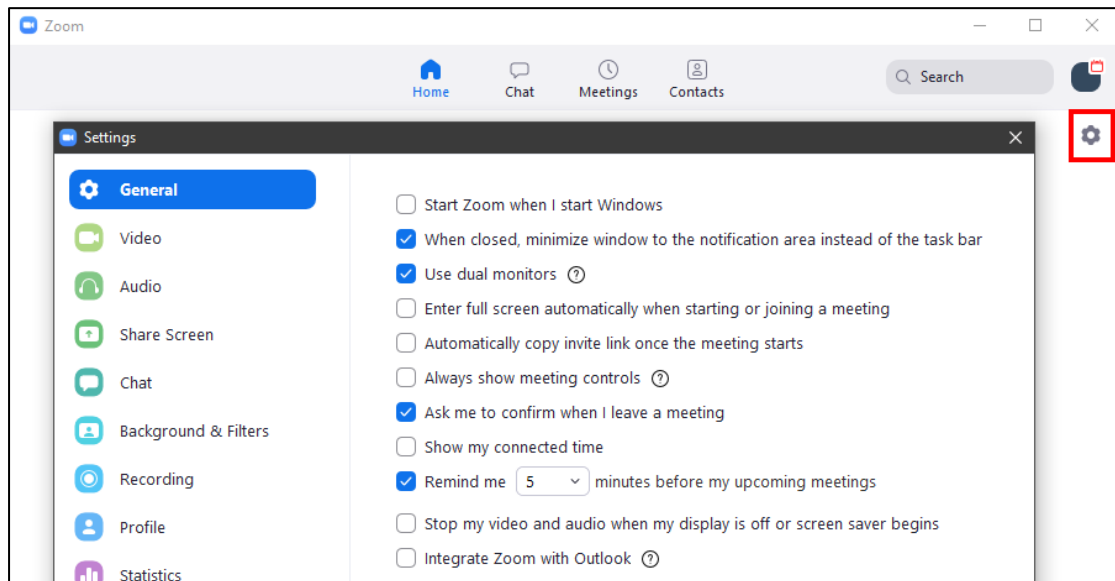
Zoom

Home
Chat
Meetings
Contacts

Search

Settings

General
Video
Audio
Share Screen
Chat
Background & Filters
Recording
Profile
Statistics

Start Zoom when I start Windows
When closed, minimize window to the notification area instead of the task bar
Use dual monitors
Enter full screen automatically when starting or joining a meeting
Automatically copy invite link once the meeting starts
Always show meeting controls
Ask me to confirm when I leave a meeting
Show my connected time
Remind me 5 minutes before my upcoming meetings
Stop my video and audio when my display is off or screen saver begins
Integrate Zoom with Outlook